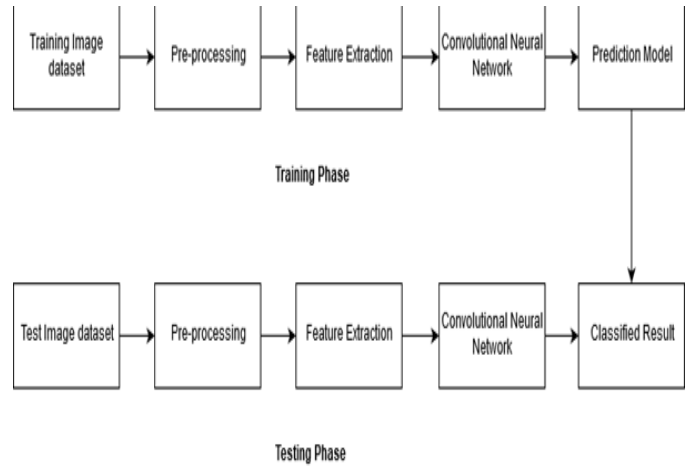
Training Image dataset

Pre-processing

Feature Extraction

Convolutional Neural Network

Prediction Model

Training Phase

Test Image dataset

Pre-processing

Feature Extraction

Convolutional Neural Network

Classified Result

Testing Phase